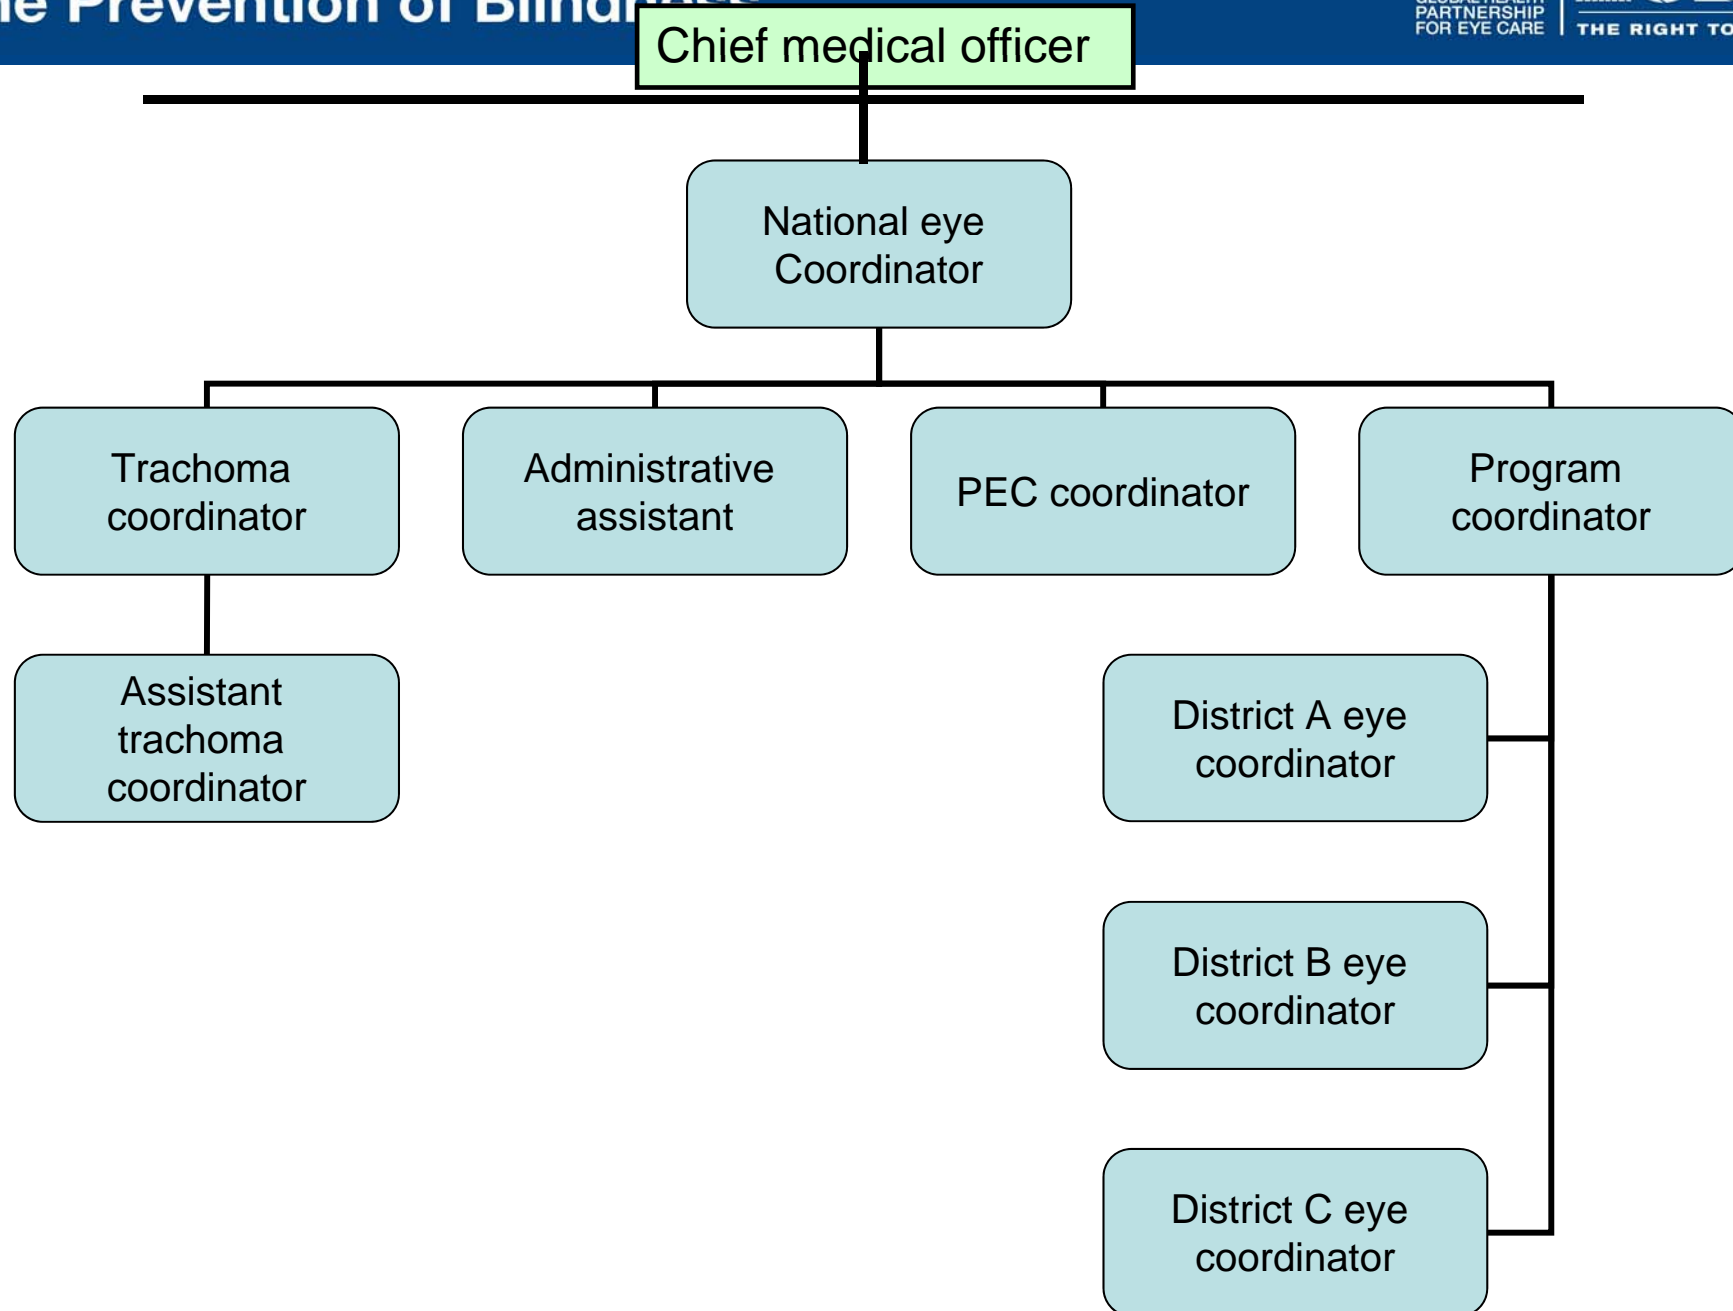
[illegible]e Prevention of Blind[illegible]

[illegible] PARTNERSHIP FOR EYE CARE

THE RIGHT TO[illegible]

Chief medical officer

National eye Coordinator

Trachoma coordinator

Administrative assistant

PEC coordinator

Program coordinator

Assistant trachoma coordinator

District A eye coordinator

District B eye coordinator

District C eye coordinator